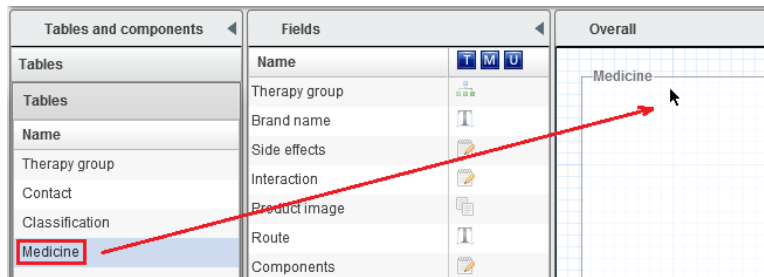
Tables and components

Tables

Tables

| Name |
|---|
| Therapy group |
| Contact |
| Classification |
| Medicine |

Fields

| Name | T M U |
|---|---|
| Therapy group | |
| Brand name | T |
| Side effects | |
| Interaction | |
| Product image | |
| Route | T |
| Components | |

Overall

Medicine